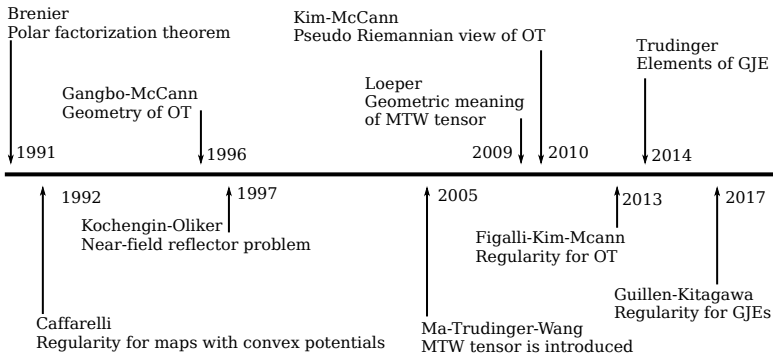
Brenier
Polar factorization theorem

1991

Gangbo-McCann
Geometry of OT

1996

Kim-McCann
Pseudo Riemannian view of OT

Loeper
Geometric meaning of MTW tensor

2009

2010

Trudinger
Elements of GJE

2014

1992

Caffarelli
Regularity for maps with convex potentials

1997

Kochengin-Oliker
Near-field reflector problem

2005

Ma-Trudinger-Wang
MTW tensor is introduced

2013

Figalli-Kim-Mcann
Regularity for OT

2017

Guillen-Kitagawa
Regularity for GJEs